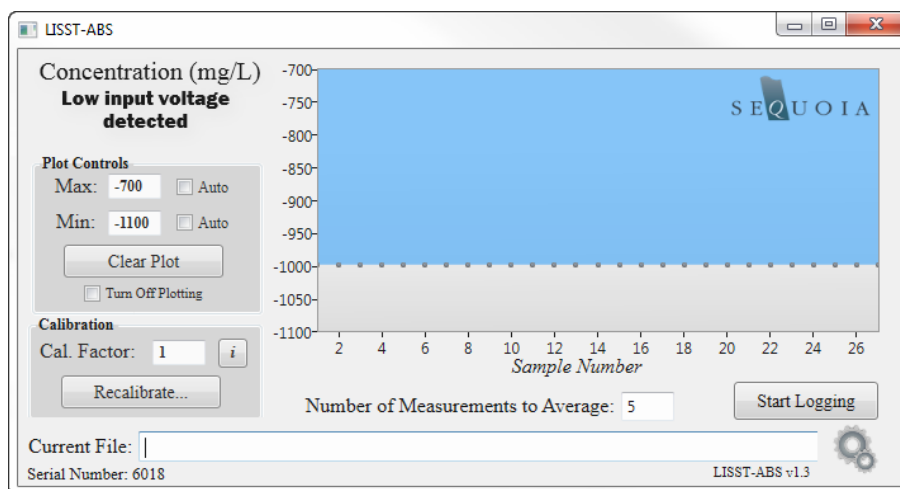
LISST-ABS

Concentration (mg/L)
Low input voltage detected

Plot Controls
Max: -700 Auto
Min: -1100 Auto
Clear Plot
Turn Off Plotting

Calibration
Cal. Factor: 1 i
Recalibrate...

-700
-750
-800
-850
-900
-950
-1000
-1050
-1100

2 4 6 8 10 12 14 16 18 20 22 24 26
Sample Number

SEQUOIA

Number of Measurements to Average: 5
Start Logging

Current File:
Serial Number: 6018
LISST-ABS v1.3